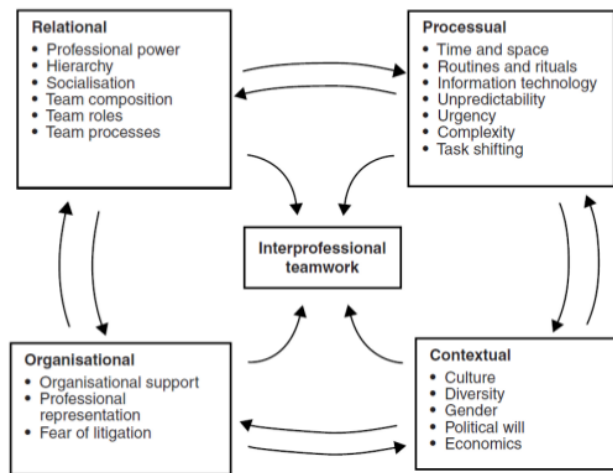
Relational
- Professional power
- Hierarchy
- Socialisation
- Team composition
- Team roles
- Team processes

Processual
- Time and space
- Routines and rituals
- Information technology
- Unpredictability
- Urgency
- Complexity
- Task shifting

Interprofessional teamwork

Organisational
- Organisational support
- Professional representation
- Fear of litigation

Contextual
- Culture
- Diversity
- Gender
- Political will
- Economics